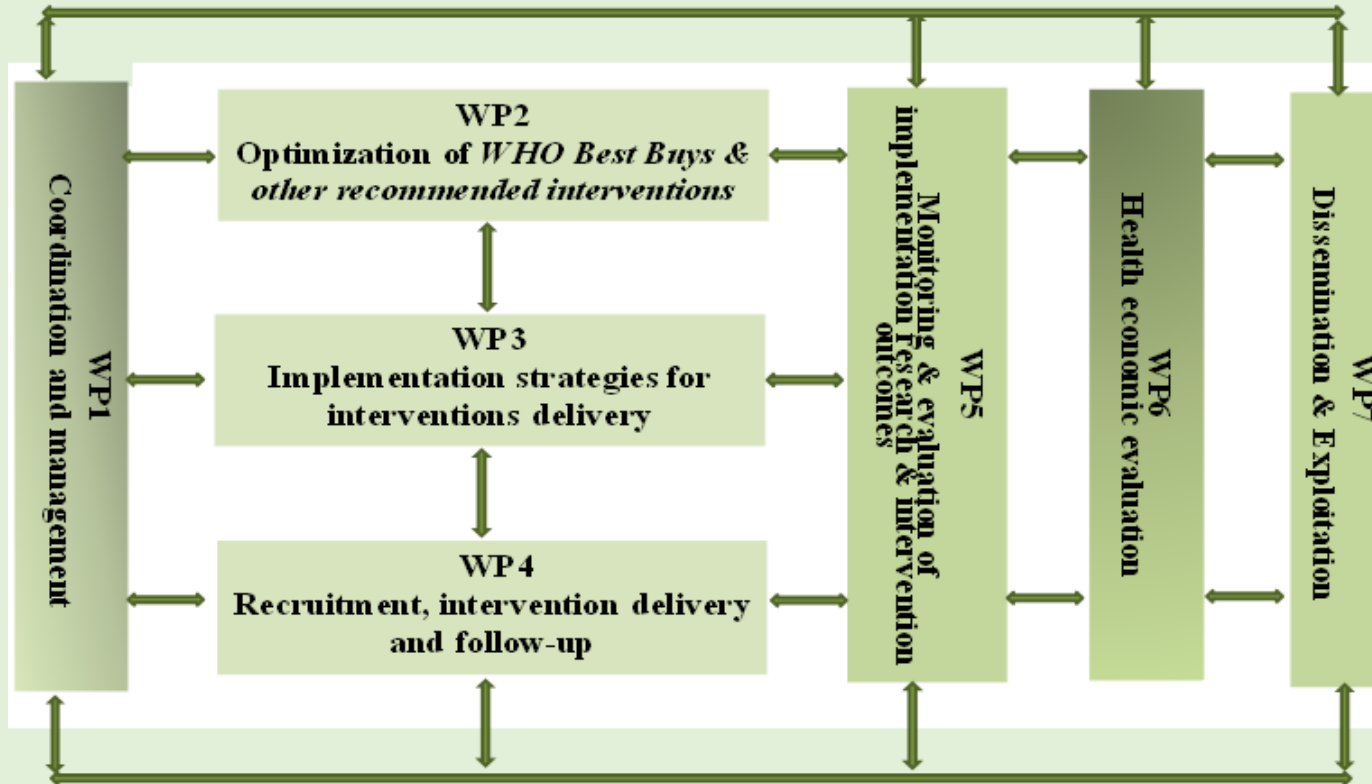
WP1
Coordination and management

WP2
Optimization of *WHO Best Buys & other recommended interventions*

WP3
Implementation strategies for interventions delivery

WP4
Recruitment, intervention delivery and follow-up

WP5
Monitoring & evaluation of implementation research & intervention outcomes

WP6
Health economic evaluation

WP7
Dissemination & Exploitation